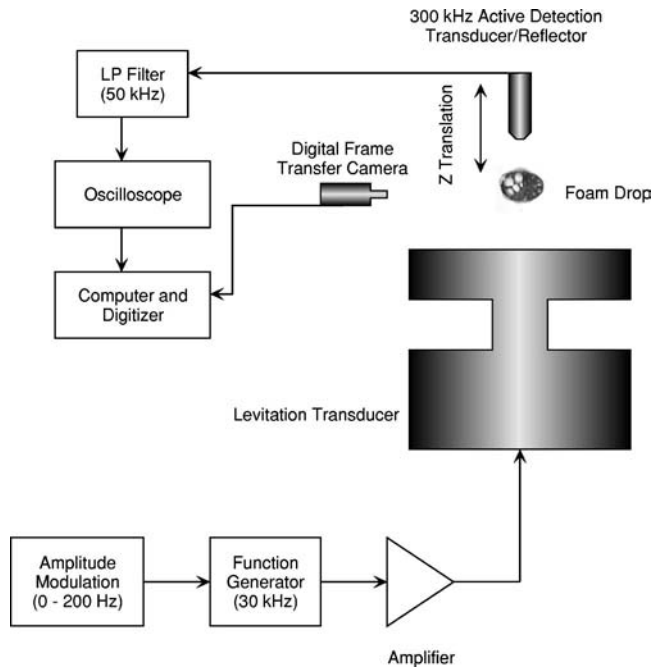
300 kHz Active Detection Transducer/Reflector

LP Filter (50 kHz)

Z Translation

Digital Frame Transfer Camera

Oscilloscope

Foam Drop

Computer and Digitizer

Levitation Transducer

Amplitude Modulation (0 - 200 Hz)

Function Generator (30 kHz)

Amplifier